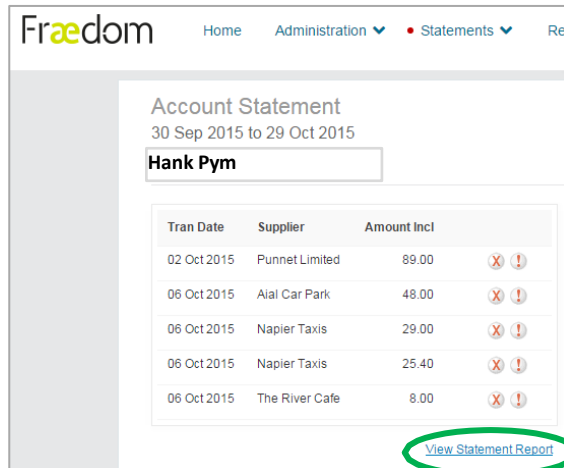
Fræedom Home Administration ❯ Statements ❯ Re

Account Statement
30 Sep 2015 to 29 Oct 2015

Hank Pym

| Tran Date | Supplier | Amount Incl | |
|---|---|---|---|
| 02 Oct 2015 | Punnet Limited | 89.00 | X ! |
| 06 Oct 2015 | Aial Car Park | 48.00 | X ! |
| 06 Oct 2015 | Napier Taxis | 29.00 | X ! |
| 06 Oct 2015 | Napier Taxis | 25.40 | X ! |
| 06 Oct 2015 | The River Cafe | 8.00 | X ! |

View Statement Report